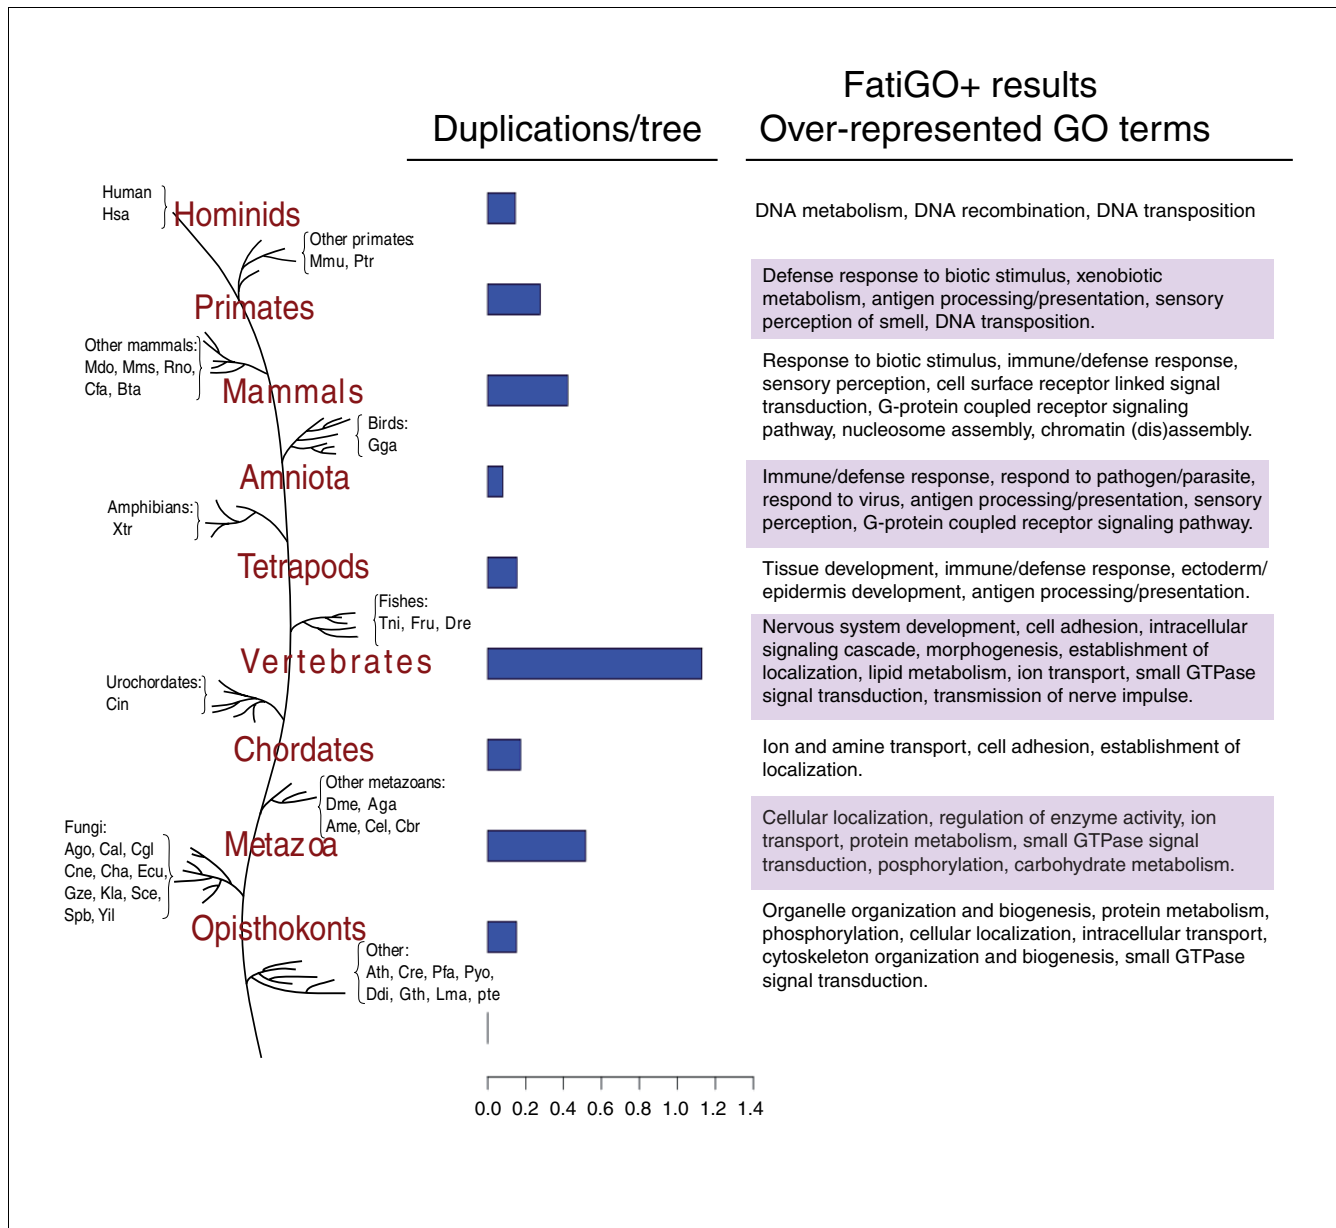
Duplications/tree

FatiGO+ results
Over-represented GO terms

Human
Hsa
Hominids
Other primates:
Mmu, Ptr
Primates
Other mammals:
Mdo, Mms, Rno,
Cfa, Bta
Mammals
Birds:
Gga
Amniota
Amphibians:
Xtr
Tetrapods
Fishes:
Tni, Fru, Dre
Vertebrates
Urochordates:
Cin
Chordates
Other metazoans:
Dme, Aga
Ame, Cel, Cbr
Fungi:
Ago, Cal, Cgl
Cne, Cha, Ecu,
Gze, Kla, Sce,
Spb, Yil
Metazoa
Opisthokonts
Other:
Ath, Cre, Pfa, Pyo,
Ddi, Gth, Lma, pte

0.0 0.2 0.4 0.6 0.8 1.0 1.2 1.4

DNA metabolism, DNA recombination, DNA transposition

Defense response to biotic stimulus, xenobiotic metabolism, antigen processing/presentation, sensory perception of smell, DNA transposition.

Response to biotic stimulus, immune/defense response, sensory perception, cell surface receptor linked signal transduction, G-protein coupled receptor signaling pathway, nucleosome assembly, chromatin (dis)assembly.

Immune/defense response, respond to pathogen/parasite, respond to virus, antigen processing/presentation, sensory perception, G-protein coupled receptor signaling pathway.

Tissue development, immune/defense response, ectoderm/epidermis development, antigen processing/presentation.

Nervous system development, cell adhesion, intracellular signaling cascade, morphogenesis, establishment of localization, lipid metabolism, ion transport, small GTPase signal transduction, transmission of nerve impulse.

Ion and amine transport, cell adhesion, establishment of localization.

Cellular localization, regulation of enzyme activity, ion transport, protein metabolism, small GTPase signal transduction, posphorylation, carbohydrate metabolism.

Organelle organization and biogenesis, protein metabolism, phosphorylation, cellular localization, intracellular transport, cytoskeleton organization and biogenesis, small GTPase signal transduction.